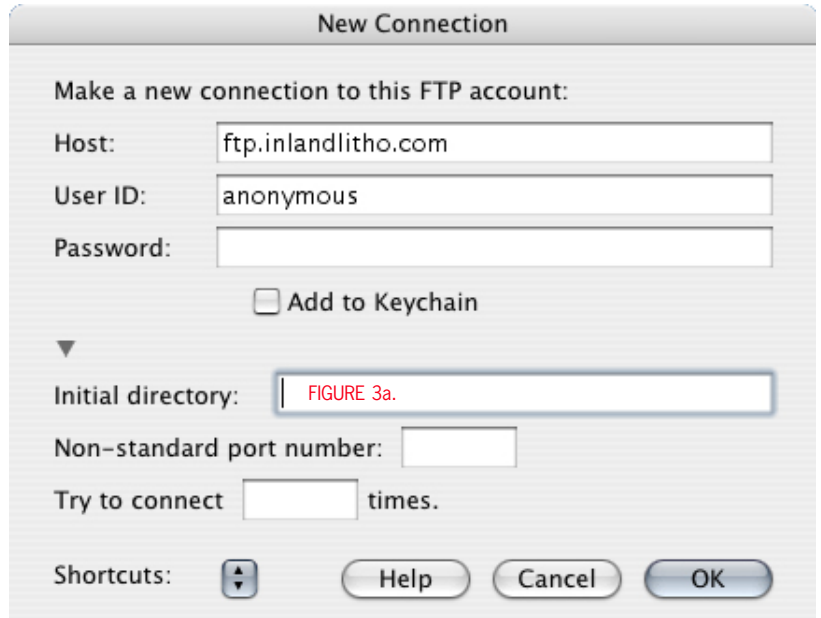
New Connection

Make a new connection to this FTP account:

Host: ftp.inlandlitho.com

User ID: anonymous

Password:

Add to Keychain

Initial directory: FIGURE 3a.

Non-standard port number:

Try to connect times.

Shortcuts: Help Cancel OK